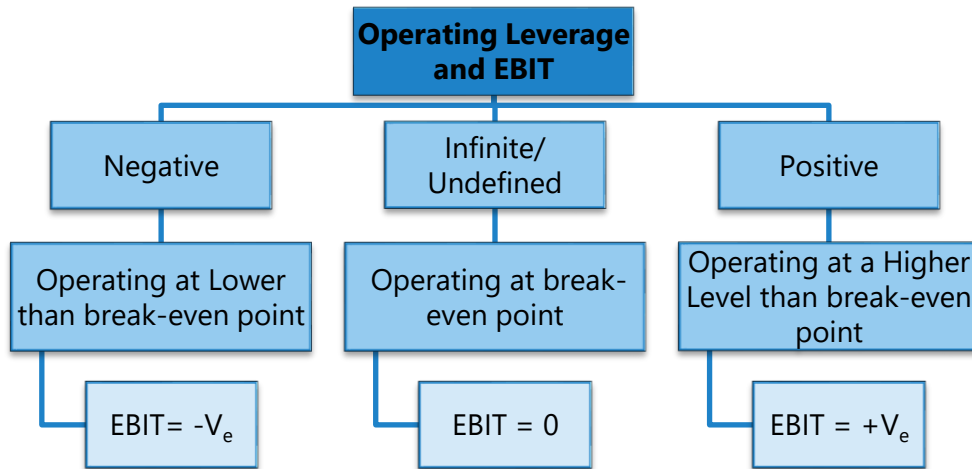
Operating Leverage and EBIT

Negative

Operating at Lower than break-even point

EBIT= $-V_e$

Infinite/ Undefined

Operating at break-even point

EBIT = 0

Positive

Operating at a Higher Level than break-even point

EBIT = $+V_e$